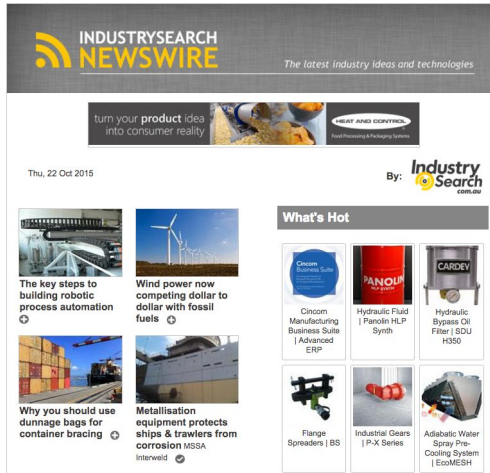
INDUSTRYSEARCH NEWSWIRE

The latest industry ideas and technologies

turn your product idea into consumer reality

HEAT AND CONTROL
Food Processing & Packaging Systems

Thu, 22 Oct 2015

By: Industry Search .com.au

The key steps to building robotic process automation

Wind power now competing dollar to dollar with fossil fuels

Why you should use dunnage bags for container bracing

Metallisation equipment protects ships & trawlers from corrosion MSSA Interweld

What's Hot

Cincom Business Suite

Cincom Manufacturing Business Suite | Advanced ERP

PANOLIN

Hydraulic Fluid | Panolin HLP Synth

CARDEV

Hydraulic Bypass Oil Filter | SDU H350

Flange Spreaders | BS

Industrial Gears | P-X Series

Adiabatic Water Spray Pre-Cooling System | EcoMESH